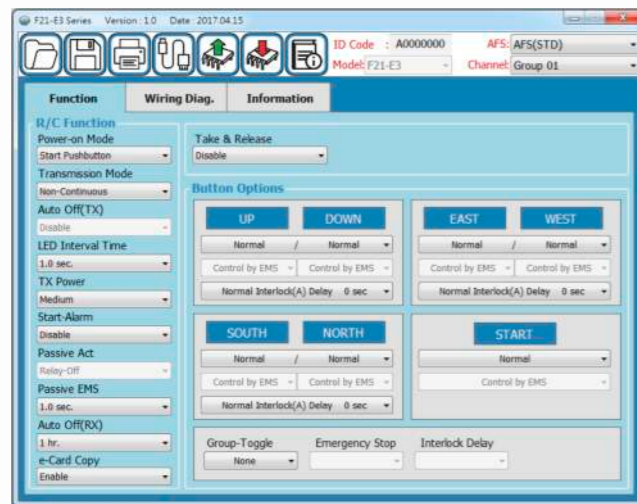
F21-E3 Series Version : 1.0 Date : 2017.04.15

ID Code : A0000000
Model: F21-E3
AFS: AFS(STD)
Channel: Group 01

Function
Wiring Diag.
Information

R/C Function
Power-on Mode
Start Pushbutton
Transmission Mode
Non-Continuous
Auto Off(TX)
Disable
LED Interval Time
1.0 sec.
TX Power
Medium
Start-Alarm
Disable
Passive Act
Relay-Off
Passive EMS
1.0 sec.
Auto Off(RX)
1 hr.
e-Card Copy
Enable

Take & Release
Disable

Button Options

UP
DOWN
Normal / Normal
Control by EMS
Control by EMS
Normal Interlock(A) Delay 0 sec

EAST
WEST
Normal / Normal
Control by EMS
Control by EMS
Normal Interlock(A) Delay 0 sec

SOUTH
NORTH
Normal / Normal
Control by EMS
Control by EMS
Normal Interlock(A) Delay 0 sec

START
Normal
Control by EMS

Group-Toggle
None
Emergency Stop
Interlock Delay